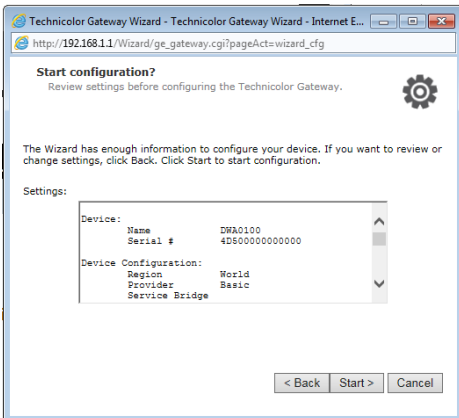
Technicolor Gateway Wizard - Technicolor Gateway Wizard - Internet E...

http://192.168.1.1/Wizard/ge_gateway.cgi?pageAct=wizard_cfg

Start configuration?
Review settings before configuring the Technicolor Gateway.

The Wizard has enough information to configure your device. If you want to review or change settings, click Back. Click Start to start configuration.

Settings:

Device:
Name DWA0100
Serial # 4D500000000000

Device Configuration:
Region World
Provider Basic
Service Bridge

< Back Start > Cancel